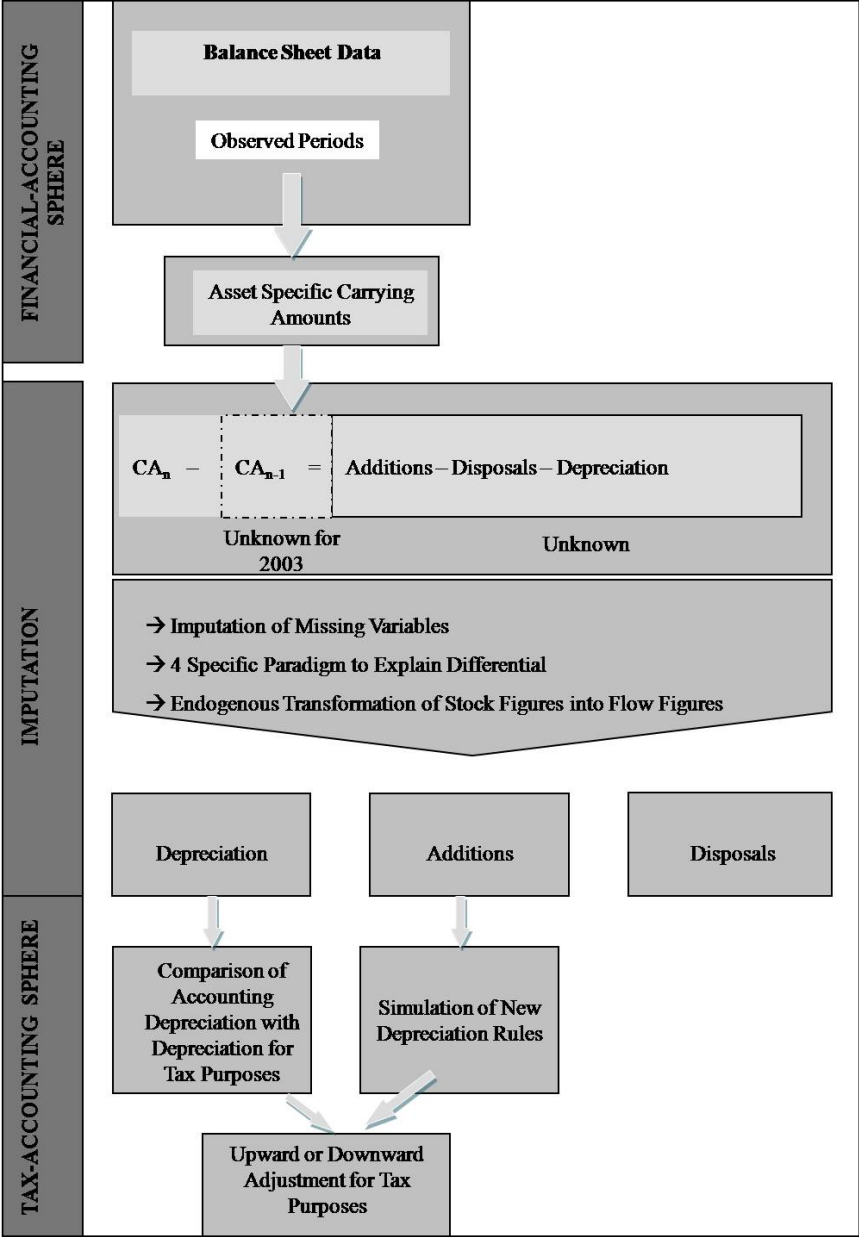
FINANCIAL-ACCOUNTING SPHERE

Balance Sheet Data

Observed Periods

Asset Specific Carrying Amounts

IMPUTATION

$CA_n$ – $CA_{n-1}$ = Additions – Disposals – Depreciation

Unknown for 2003

Unknown

→ Imputation of Missing Variables

→ 4 Specific Paradigm to Explain Differential

→ Endogenous Transformation of Stock Figures into Flow Figures

Depreciation

Additions

Disposals

TAX-ACCOUNTING SPHERE

Comparison of Accounting Depreciation with Depreciation for Tax Purposes

Simulation of New Depreciation Rules

Upward or Downward Adjustment for Tax Purposes